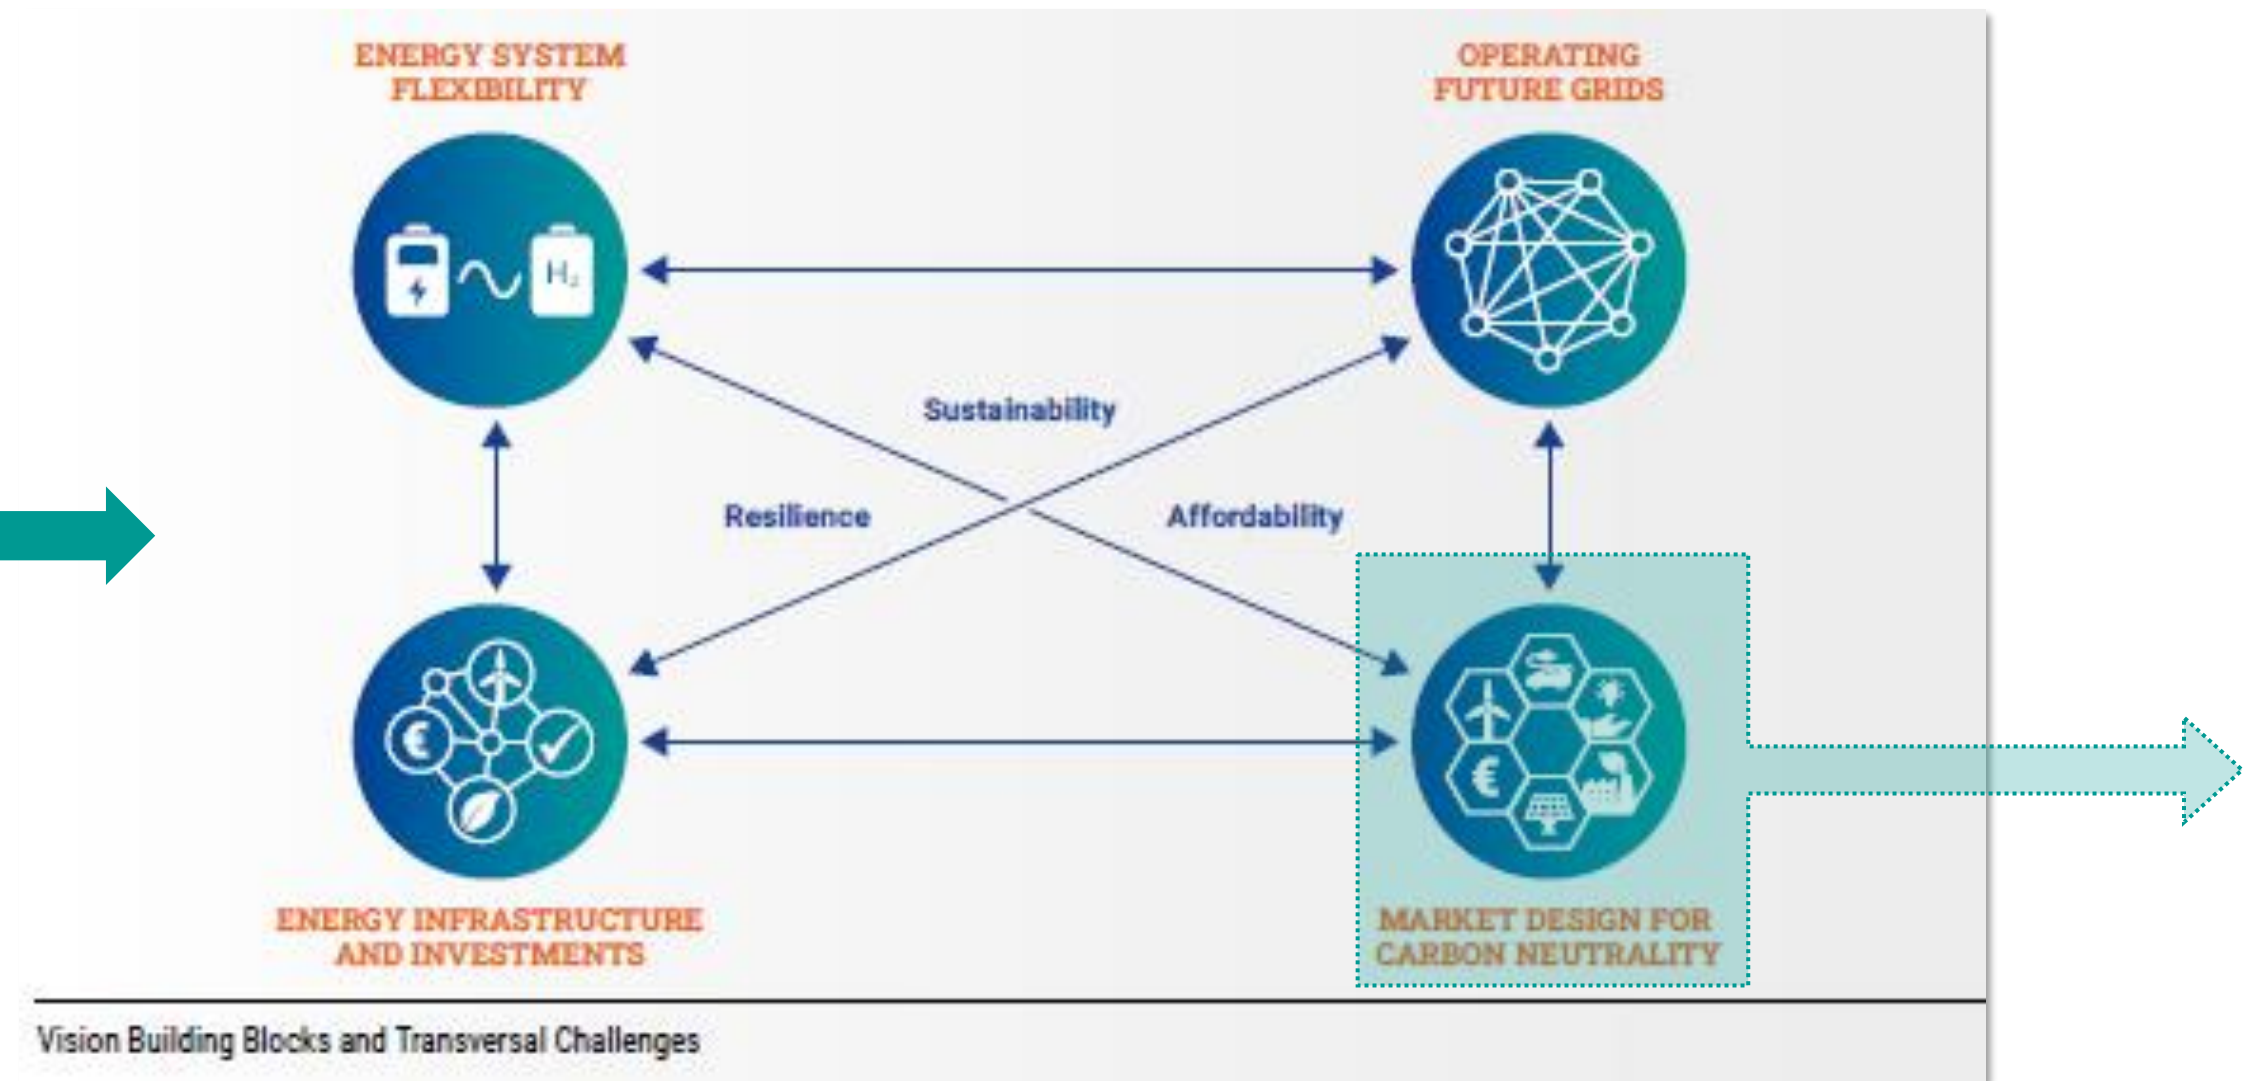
ENERGY SYSTEM FLEXIBILITY

OPERATING FUTURE GRIDS

$H_2$

Sustainability

Resilience

Affordability

ENERGY INFRASTRUCTURE AND INVESTMENTS

MARKET DESIGN FOR CARBON NEUTRALITY

Vision Building Blocks and Transversal Challenges